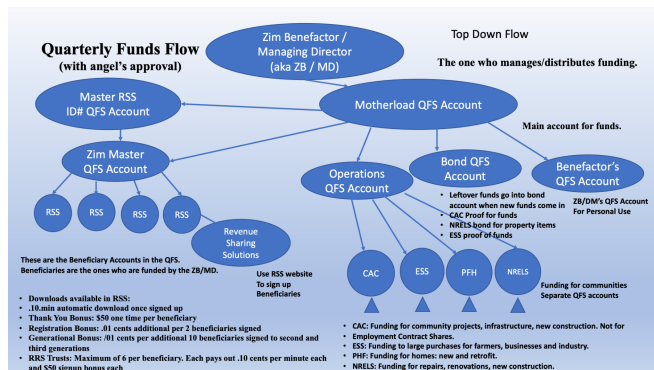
Quarterly Funds Flow
(with angel's approval)

Zim Benefactor / Managing Director (aka ZB / MD)

Top Down Flow

The one who manages/distributes funding.

Master RSS ID# QFS Account

Motherload QFS Account

Main account for funds.

Zim Master QFS Account

Operations QFS Account

Bond QFS Account

Benefactor's QFS Account

ZB/DM's QFS Account For Personal Use

RSS

RSS

RSS

RSS

Revenue Sharing Solutions

Use RSS website To sign up Beneficiaries

• Leftover funds go into bond account when new funds come in
• CAC Proof for funds
• NRELS bond for property items
• ESS proof of funds

CAC

ESS

PFH

NRELS

Funding for communities Separate QFS accounts

These are the Beneficiary Accounts in the QFS. Beneficiaries are the ones who are funded by the ZB/MD.

• Downloads available in RSS:
• .10.min automatic download once signed up
• Thank You Bonus: $50 one time per beneficiary
• Registration Bonus: .01 cents additional per 2 beneficiaries signed
• Generational Bonus: /01 cents per additional 10 beneficiaries signed to second and third generations
• RRS Trusts: Maximum of 6 per beneficiary. Each pays out .10 cents per minute each and $50 signup bonus each

• CAC: Funding for community projects, infrastructure, new construction. Not for Employment Contract Shares.
• ESS: Funding to large purchases for farmers, businesses and industry.
• PHF: Funding for homes: new and retrofit.
• NRELS: Funding for repairs, renovations, new construction.